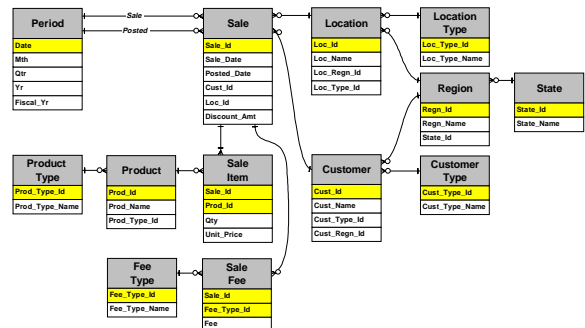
Period
Date
Mth
Qtr
Yr
Fiscal_Yr

Sale
Posted

Sale
Sale_Id
Sale_Date
Posted_Date
Cust_Id
Loc_Id
Discount_Amt

Location
Loc_Id
Loc_Name
Loc_Regn_Id
Loc_Type_Id

Location Type
Loc_Type_Id
Loc_Type_Name

Region
Regn_Id
Regn_Name
State_Id

State
State_Id
State_Name

Product Type
Prod_Type_Id
Prod_Type_Name

Product
Prod_Id
Prod_Name
Prod_Type_Id

Sale Item
Sale_Id
Prod_Id
Qty
Unit_Price

Customer
Cust_Id
Cust_Name
Cust_Type_Id
Cust_Regn_Id

Customer Type
Cust_Type_Id
Cust_Type_Name

Fee Type
Fee_Type_Id
Fee_Type_Name

Sale Fee
Sale_Id
Fee_Type_Id
Fee